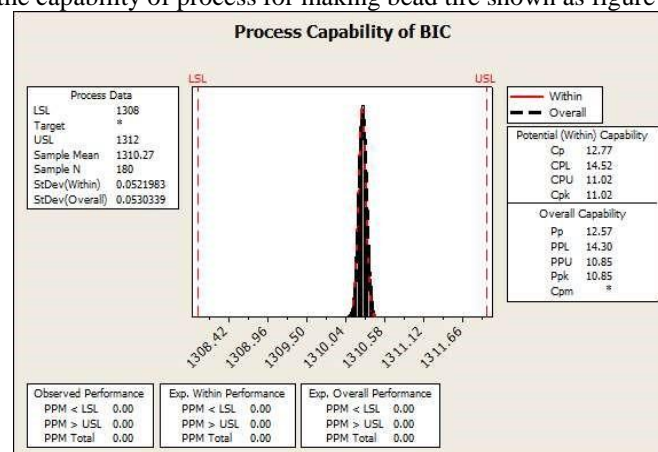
the capability of process for making bead tire shown as figure

Process Capability of BIC

| Process Data | |
|---|---|
| LSL | 1308 |
| Target | * |
| USL | 1312 |
| Sample Mean | 1310.27 |
| Sample N | 180 |
| StDev(Within) | 0.0521983 |
| StDev(Overall) | 0.0530339 |

LSL

USL

Within
Overall

| Potential (Within) Capability | |
|---|---|
| Cp | 12.77 |
| CPL | 14.52 |
| CPU | 11.02 |
| Cpk | 11.02 |

| Overall Capability | |
|---|---|
| Pp | 12.57 |
| PPL | 14.30 |
| PPU | 10.85 |
| Ppk | 10.85 |
| Cpm | * |

1308.42 1308.96 1309.50 1310.04 1310.58 1311.12 1311.66

| Observed Performance | |
|---|---|
| PPM < LSL | 0.00 |
| PPM > USL | 0.00 |
| PPM Total | 0.00 |

| Exp. Within Performance | |
|---|---|
| PPM < LSL | 0.00 |
| PPM > USL | 0.00 |
| PPM Total | 0.00 |

| Exp. Overall Performance | |
|---|---|
| PPM < LSL | 0.00 |
| PPM > USL | 0.00 |
| PPM Total | 0.00 |